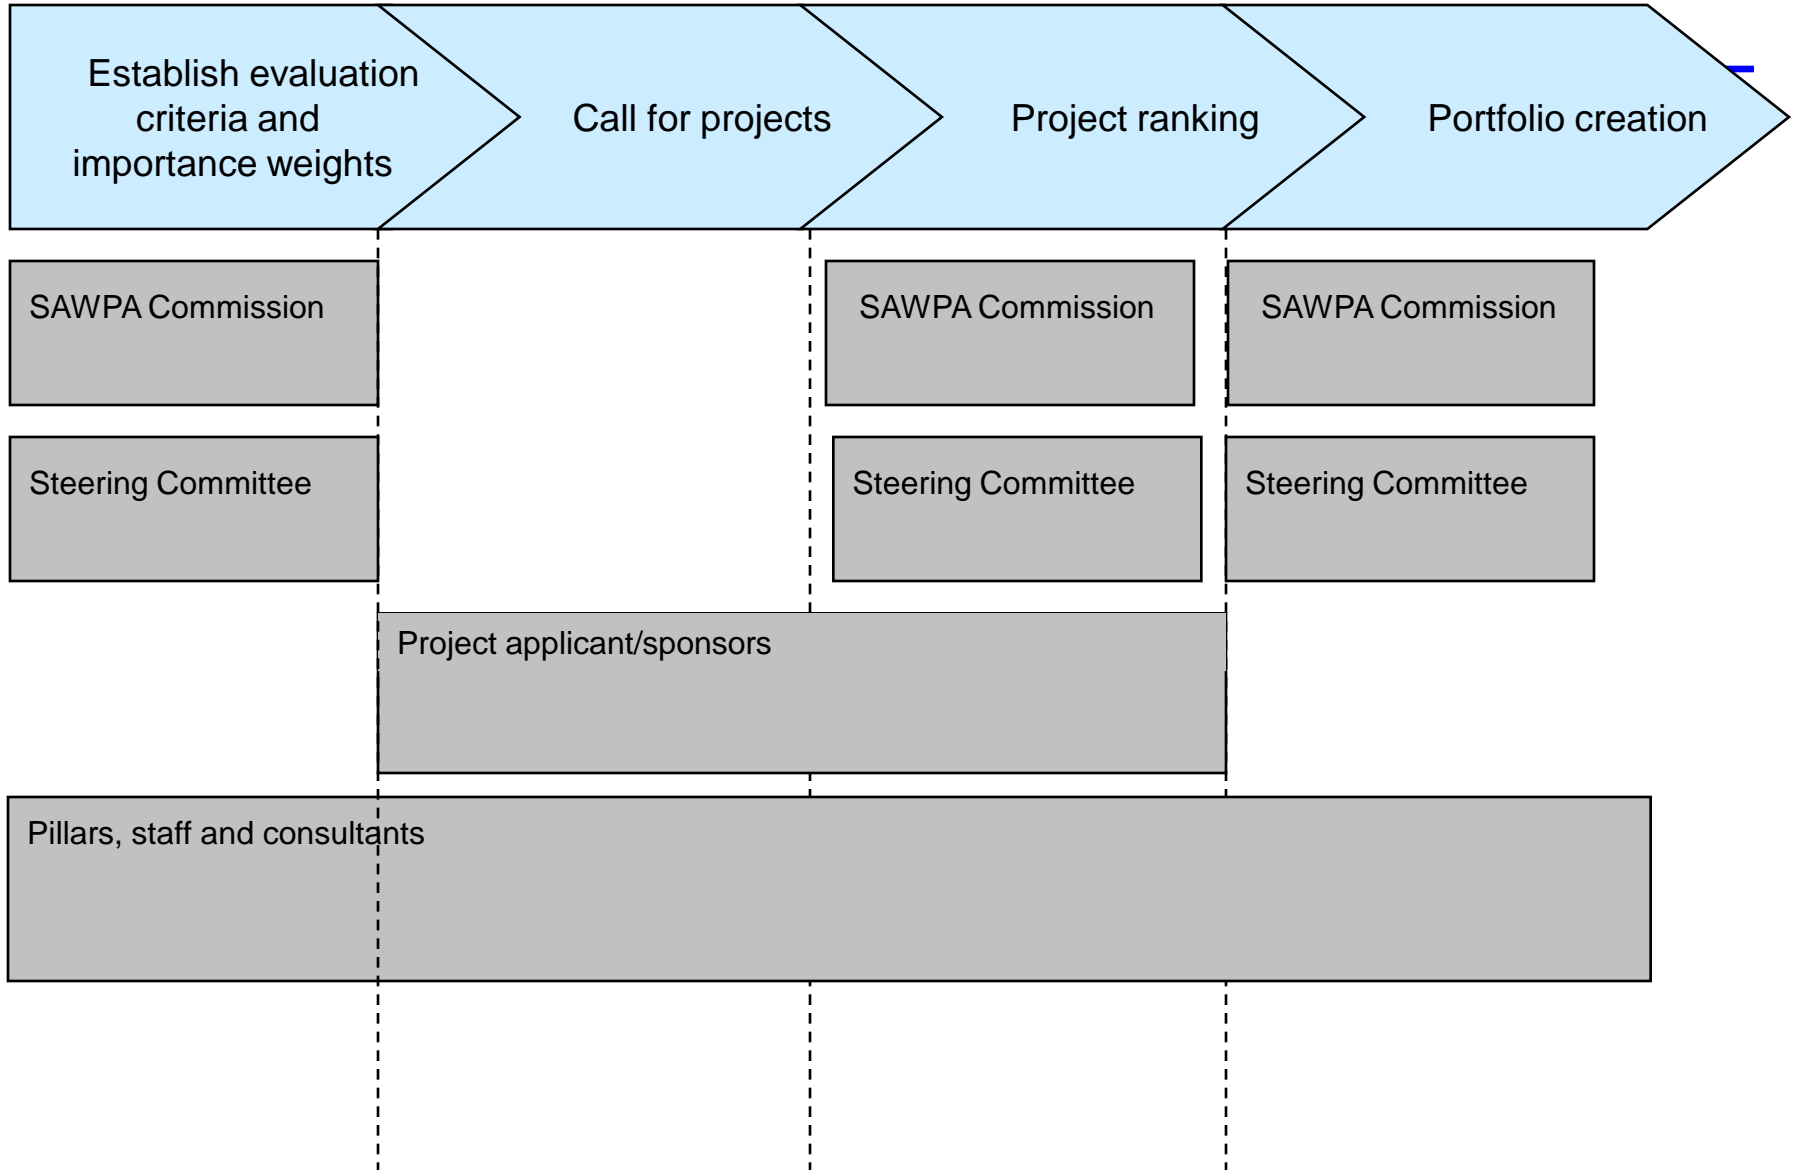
Establish evaluation criteria and importance weights

Call for projects

Project ranking

Portfolio creation

SAWPA Commission

SAWPA Commission

SAWPA Commission

Steering Committee

Steering Committee

Steering Committee

Project applicant/sponsors

Pillars, staff and consultants